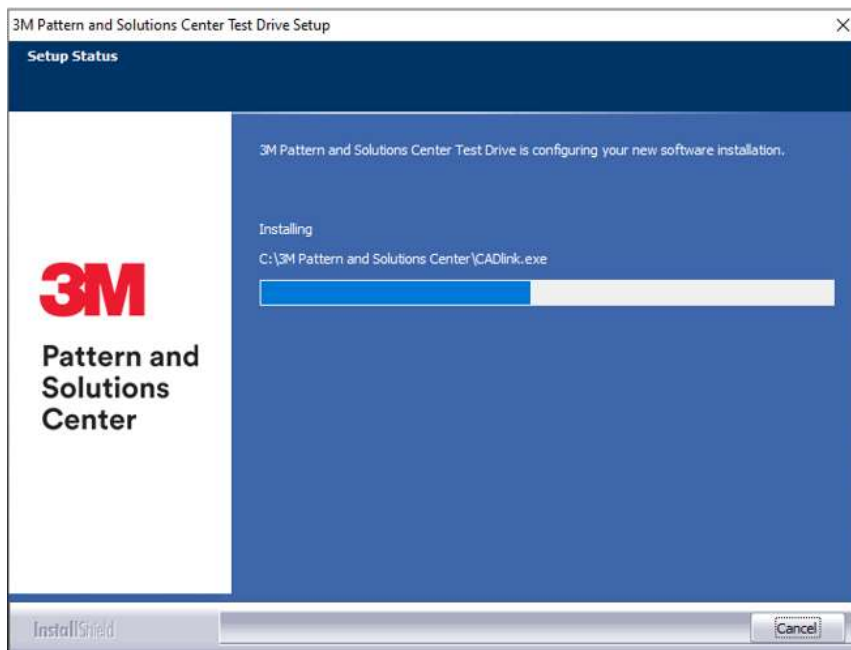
3M Pattern and Solutions Center Test Drive Setup

×

Setup Status

3M

Pattern and Solutions Center

3M Pattern and Solutions Center Test Drive is configuring your new software installation.

Installing

C:\3M Pattern and Solutions Center\CADlink.exe

InstallShield

Cancel